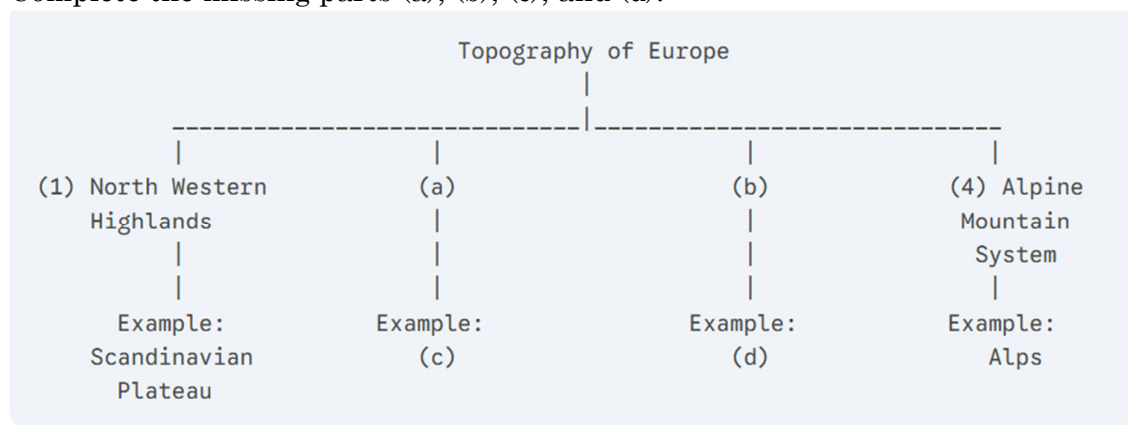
Complete the missing parts (a), (b), (c), and (d).

Topography of Europe

(1) North Western Highlands
Example: Scandinavian Plateau

(a)
Example: (c)

(b)
Example: (d)

(4) Alpine Mountain System
Example: Alps